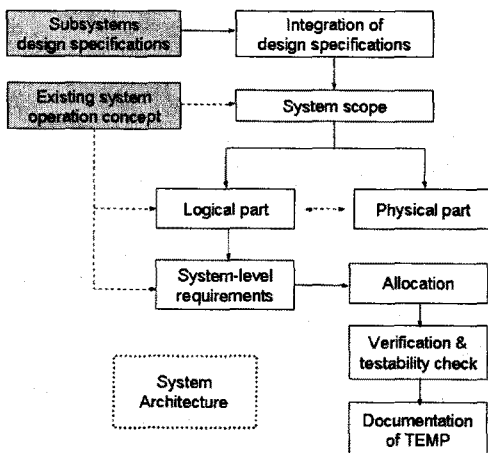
Subsystems design specifications

Integration of design specifications

Existing system operation concept

System scope

Logical part

Physical part

System-level requirements

Allocation

Verification & testability check

System Architecture

Documentation of TEMP